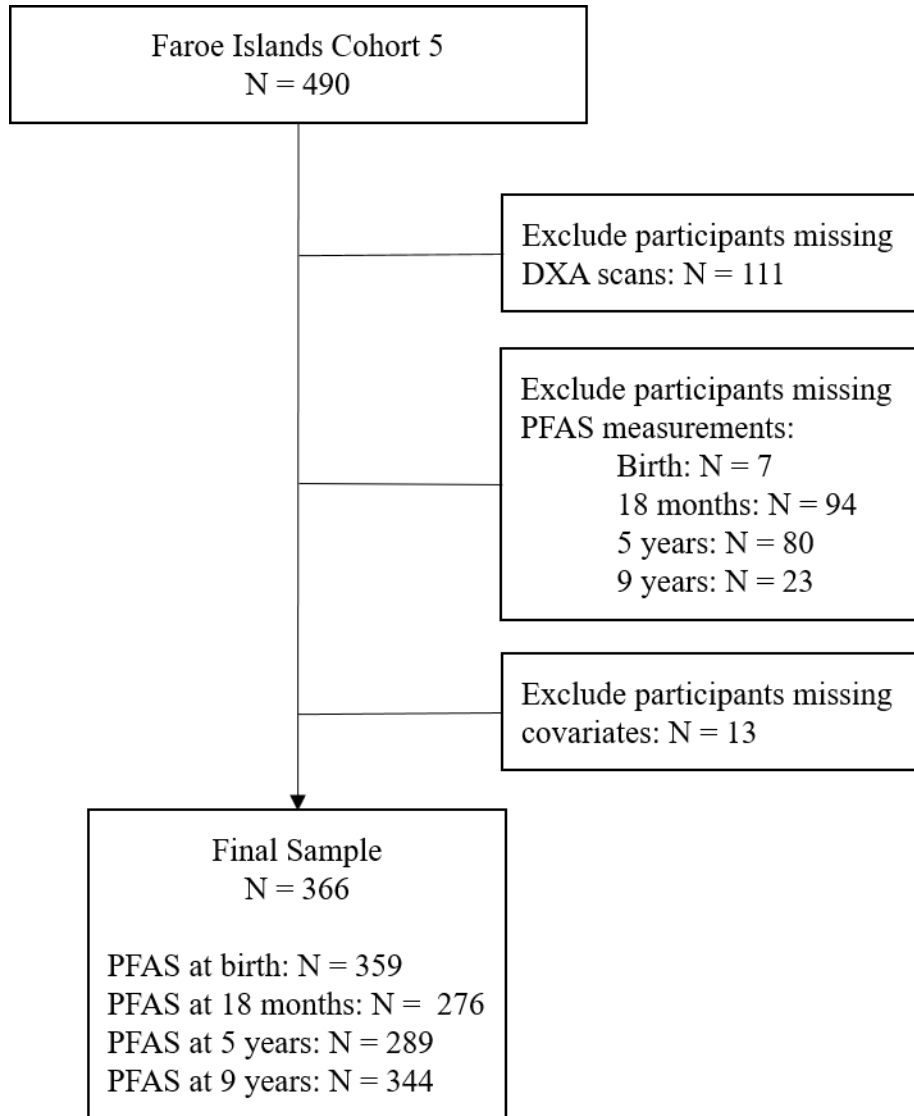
Faroe Islands Cohort 5
N = 490

Exclude participants missing DXA scans: N = 111

Exclude participants missing PFAS measurements:
Birth: N = 7
18 months: N = 94
5 years: N = 80
9 years: N = 23

Exclude participants missing covariates: N = 13

Final Sample
N = 366

PFAS at birth: N = 359
PFAS at 18 months: N = 276
PFAS at 5 years: N = 289
PFAS at 9 years: N = 344